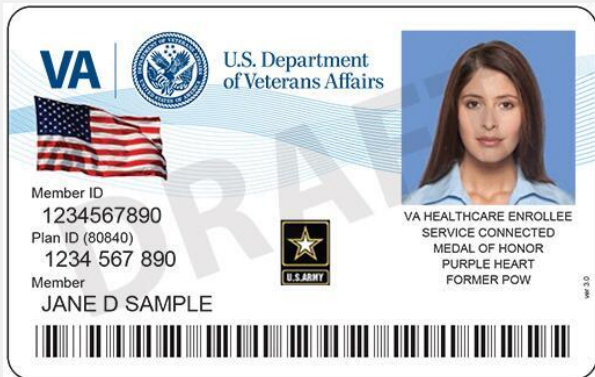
VA U.S. Department of Veterans Affairs

DRAFT

Member ID
1234567890
Plan ID (80840)
1234 567 890
Member
JANE D SAMPLE

U.S.ARMY

VA HEALTHCARE ENROLLEE
SERVICE CONNECTED
MEDAL OF HONOR
PURPLE HEART
FORMER POW

ver 3.0